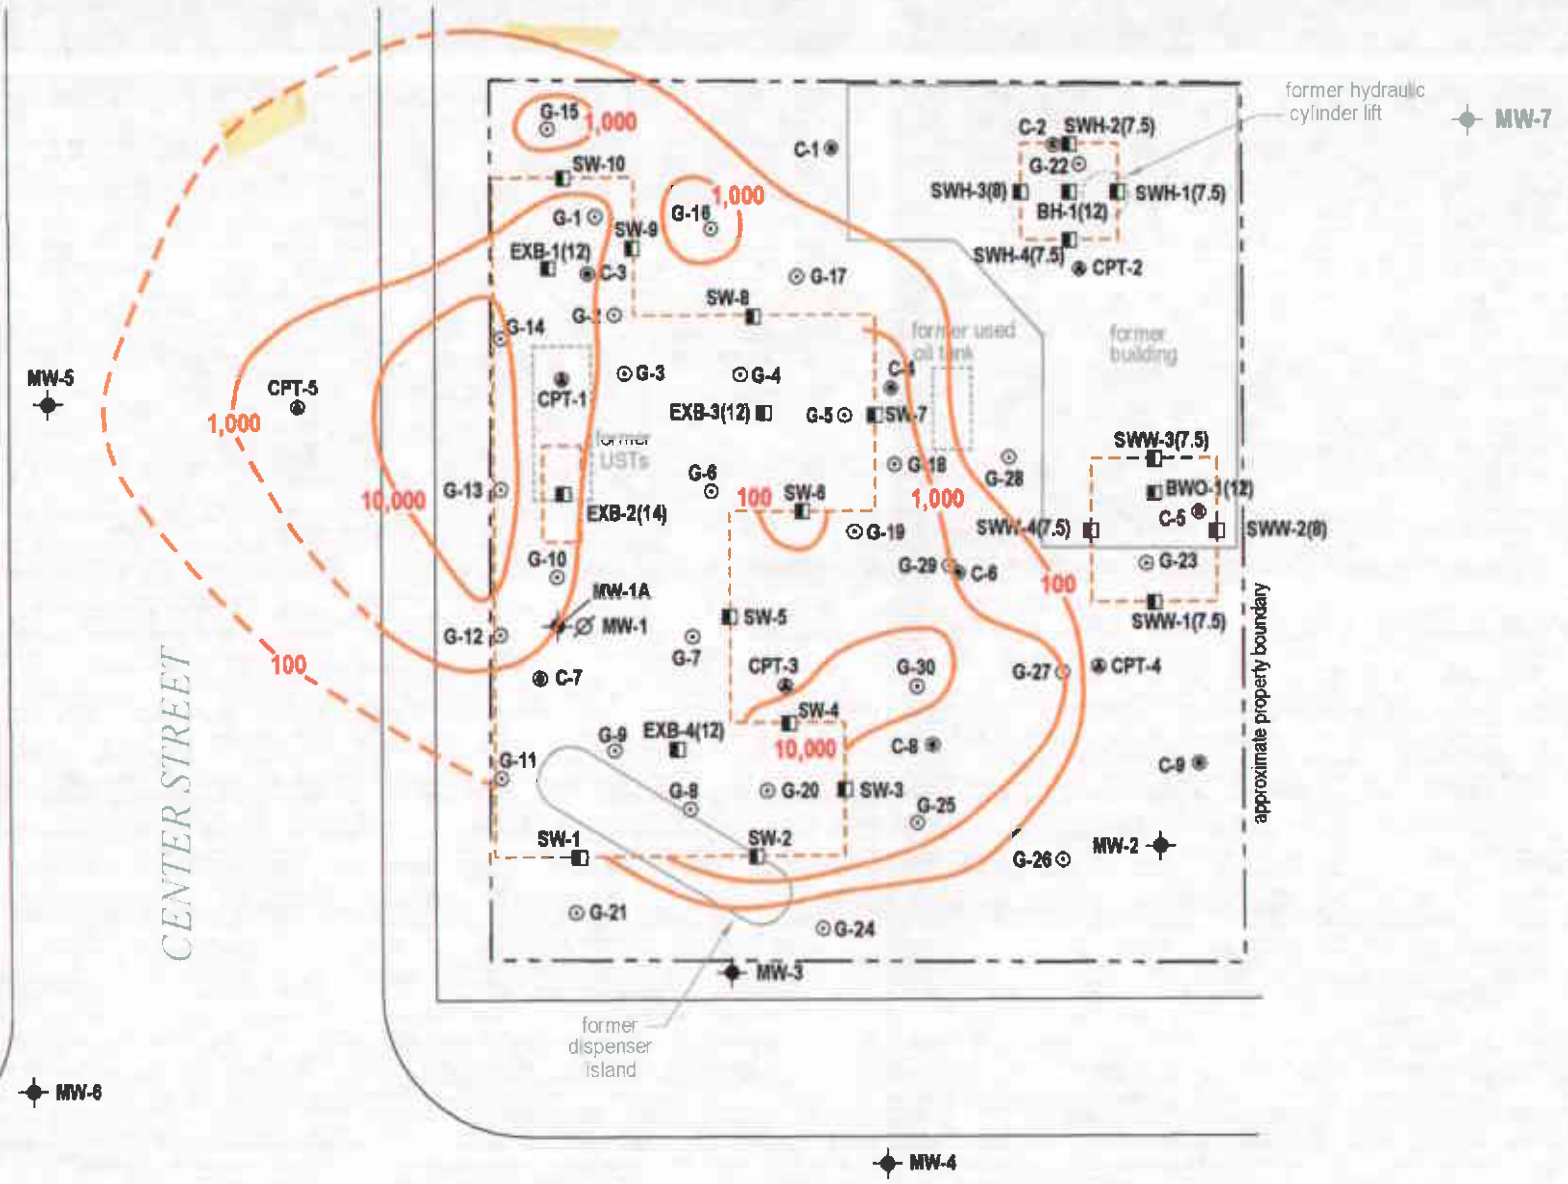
former hydraulic cylinder lift
MW-7
G-15
1,000
C-2
SWH-2(7.5)
SW-10
C-1
G-22
1,000
SWH-3(8)
SWH-1(7.5)
G-1
G-16
BH-1(12)
SW-9
EXB-1(12)
SWH-4(7.5)
CPT-2
C-3
G-17
SW-8
G-2
G-14
former used oil tank
former building
C-4
MW-5
CPT-5
CPT-1
G-3
G-4
EXB-3(12)
G-5
SW-7
1,000
former USTs
G-18
SWW-3(7.5)
G-28
G-13
BWO-1(12)
10,000
G-6
100
SW-6
1,000
C-5
EXB-2(14)
SWW-4(7.5)
SWW-2(8)
G-19
G-10
G-29
C-6
G-23
100
MW-1A
MW-1
SW-5
SWW-1(7.5)
G-12
G-7
100
C-7
CPT-3
G-30
G-27
CPT-4
SW-4
CENTER STREET
G-9
EXB-4(12)
approximate property boundary
10,000
C-8
G-11
C-9
G-8
G-20
SW-3
G-25
SW-1
SW-2
MW-2
G-26
G-21
G-24
MW-3
former dispenser island
MW-6
MW-4